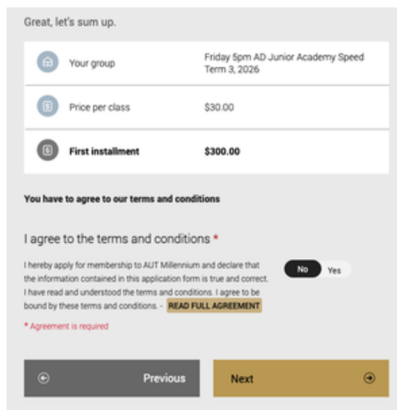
Great, let's sum up.

| | | |
|---|---|---|
| | Your group | Friday 5pm AD Junior Academy Speed Term 3, 2026 |
| | Price per class | $30.00 |
| | **First installment** | **$300.00** |

**You have to agree to our terms and conditions**

I agree to the terms and conditions *

I hereby apply for membership to AUT Millennium and declare that the information contained in this application form is true and correct. I have read and understood the terms and conditions. I agree to be bound by these terms and conditions. - READ FULL AGREEMENT

No Yes

* Agreement is required

Previous

Next